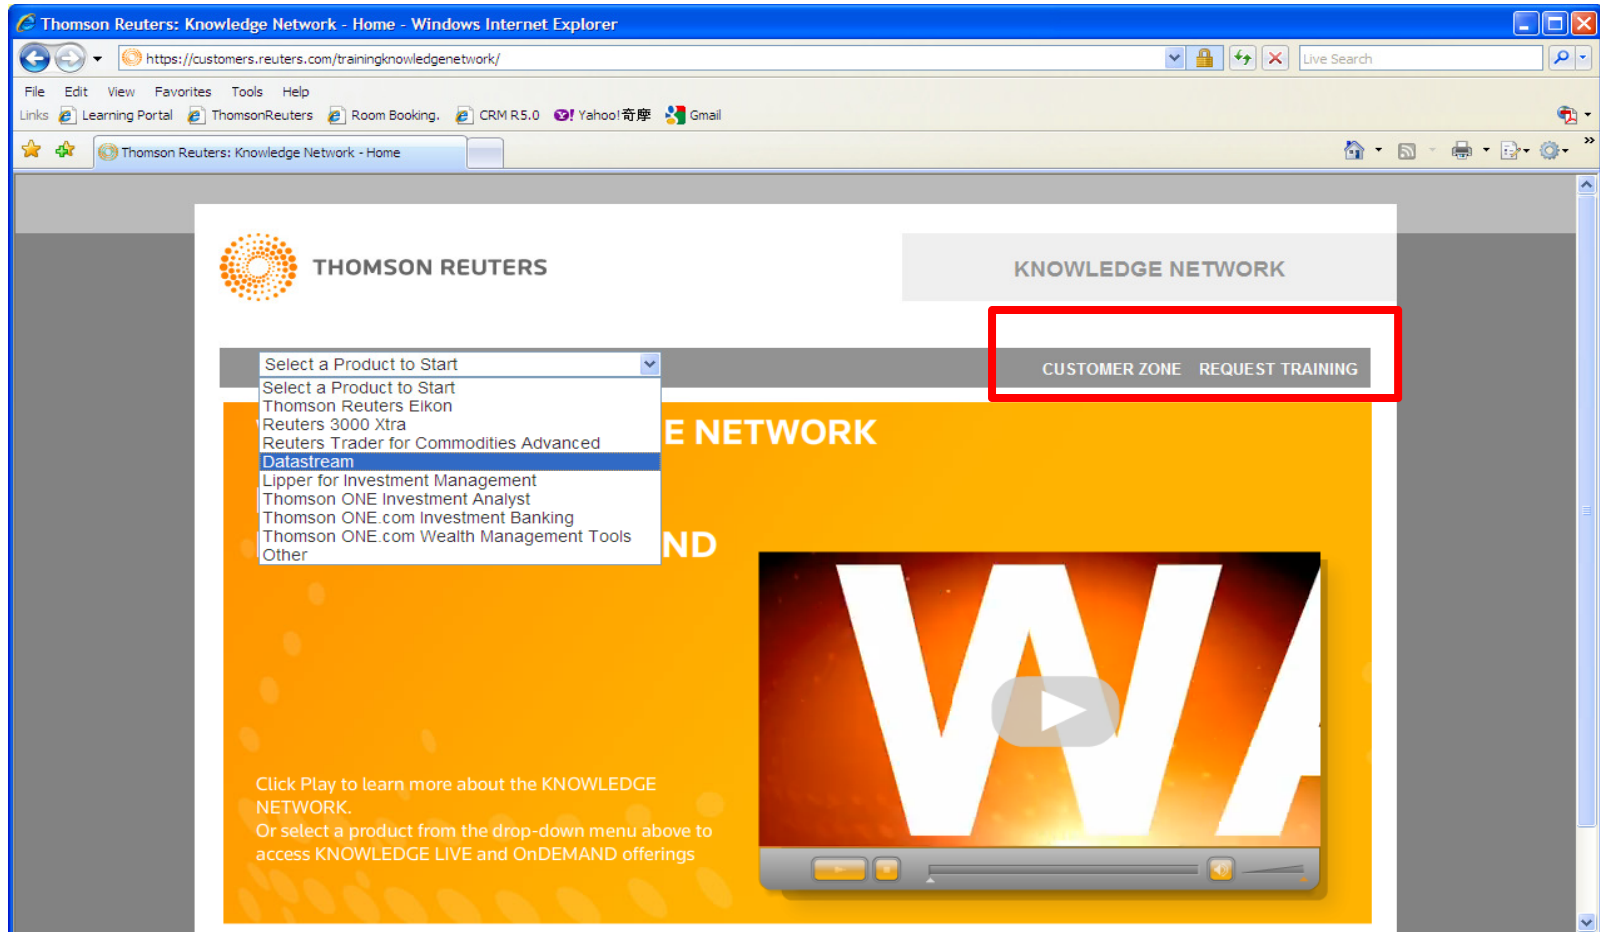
Thomson Reuters: Knowledge Network - Home - Windows Internet Explorer

https://customers.reuters.com/trainingknowledgenetwork/

Live Search

File Edit View Favorites Tools Help

Links Learning Portal ThomsonReuters Room Booking. CRM R5.0 Yahoo!奇摩 Gmail

Thomson Reuters: Knowledge Network - Home

THOMSON REUTERS

KNOWLEDGE NETWORK

Select a Product to Start

CUSTOMER ZONE REQUEST TRAINING

Select a Product to Start
Thomson Reuters Eikon
Reuters 3000 Xtra
Reuters Trader for Commodities Advanced
Datastream
Lipper for Investment Management
Thomson ONE Investment Analyst
Thomson ONE.com Investment Banking
Thomson ONE.com Wealth Management Tools
Other

E NETWORK

ND

Click Play to learn more about the KNOWLEDGE NETWORK.
Or select a product from the drop-down menu above to access KNOWLEDGE LIVE and OnDEMAND offerings